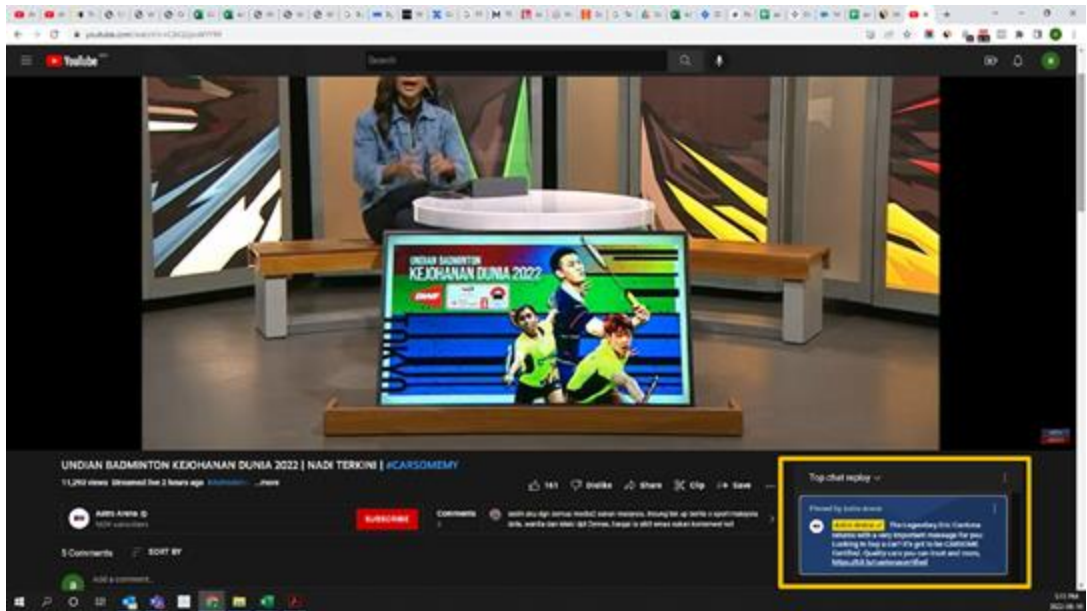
YouTube

Search

UNDIAN BADMINTON
KEJOHANAN DUNIA 2022

UNDIAN BADMINTON KEJOHANAN DUNIA 2022 | NADI TERKINI | #CARSOMEMY

11,290 views Streamed live 2 hours ago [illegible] ...more

161 Dislike Share Clip Save

Astro Arena
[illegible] subscribers

SUBSCRIBE

Comments

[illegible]

5 Comments SORT BY

Add a comment...

Top chat replay

Pinned by Astro Arena

Astro Arena The Legendary Eric Cantona returns with a very important message for you. Looking to buy a car? It's got to be CARSOME Certified. Quality cars you can trust and more, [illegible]